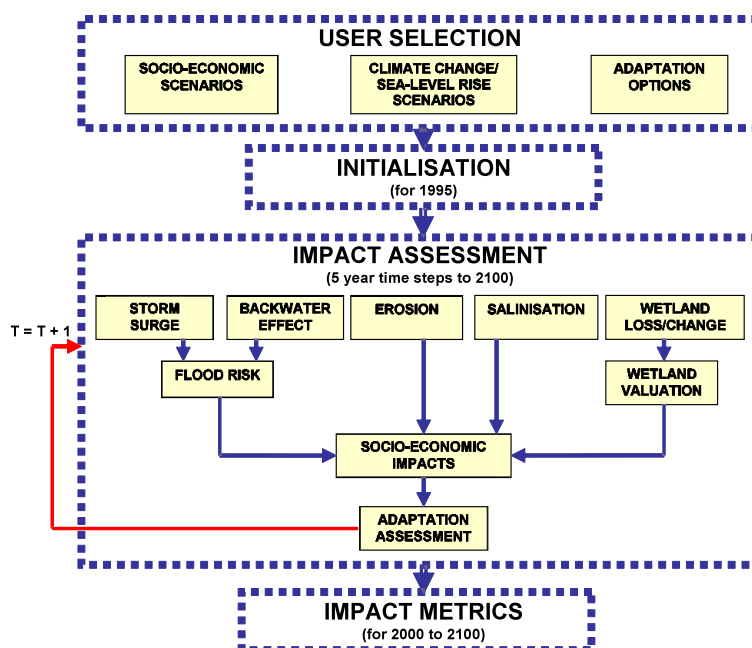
USER SELECTION

SOCIO-ECONOMIC SCENARIOS

CLIMATE CHANGE/ SEA-LEVEL RISE SCENARIOS

ADAPTATION OPTIONS

INITIALISATION
(for 1995)

IMPACT ASSESSMENT
(5 year time steps to 2100)

T = T + 1

STORM SURGE

BACKWATER EFFECT

EROSION

SALINISATION

WETLAND LOSS/CHANGE

FLOOD RISK

WETLAND VALUATION

SOCIO-ECONOMIC IMPACTS

ADAPTATION ASSESSMENT

IMPACT METRICS
(for 2000 to 2100)